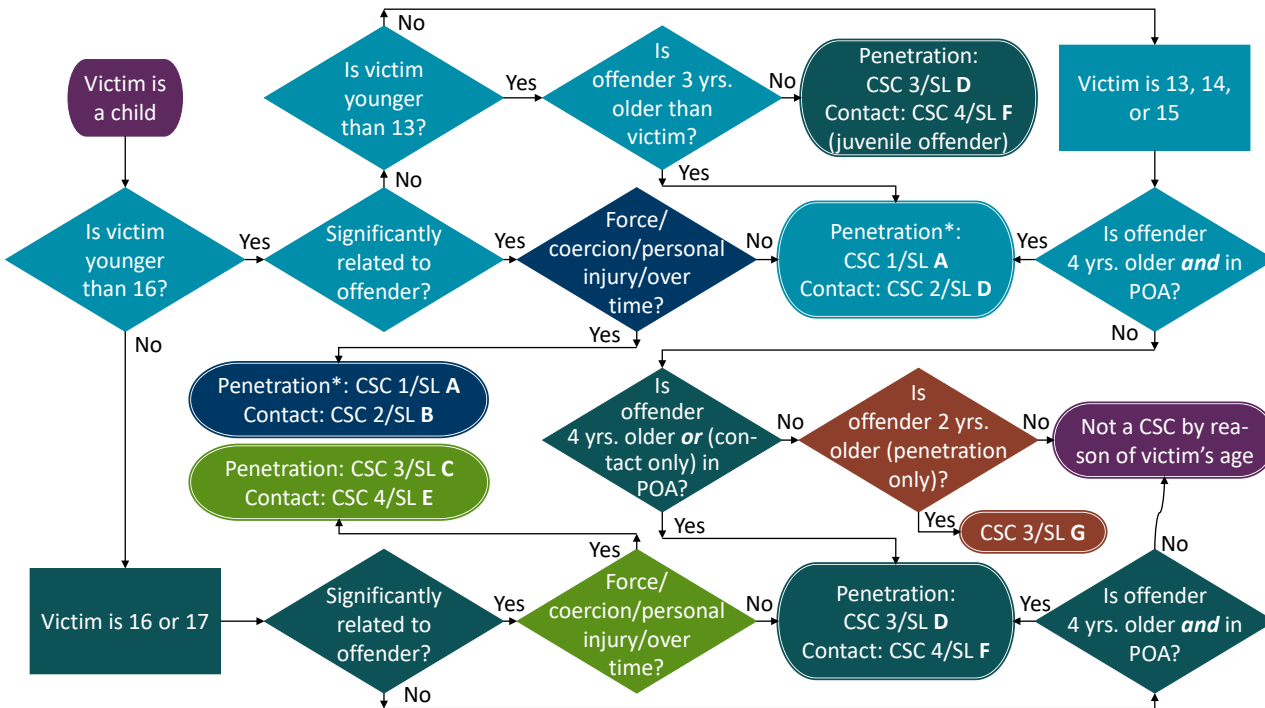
Victim is a child

Is victim younger than 16?

Yes

No

Significantly related to offender?

No

Is victim younger than 13?

No

Yes

Is offender 3 yrs. older than victim?

No

Penetration: CSC 3/SL **D**
Contact: CSC 4/SL **F**
(juvenile offender)

Yes

Victim is 13, 14, or 15

Yes

Force/ coercion/personal injury/over time?

No

Penetration*: CSC 1/SL **A**
Contact: CSC 2/SL **D**

Yes

Is offender 4 yrs. older ***and*** in POA?

No

Yes

Penetration*: CSC 1/SL **A**
Contact: CSC 2/SL **B**

Is offender 4 yrs. older ***or*** (contact only) in POA?

No

Is offender 2 yrs. older (penetration only)?

No

Not a CSC by reason of victim's age

Penetration: CSC 3/SL **C**
Contact: CSC 4/SL **E**

Yes

Yes

CSC 3/SL **G**

Yes

No

Victim is 16 or 17

Significantly related to offender?

Yes

Force/ coercion/personal injury/over time?

No

Penetration: CSC 3/SL **D**
Contact: CSC 4/SL **F**

Yes

Is offender 4 yrs. older ***and*** in POA?

No